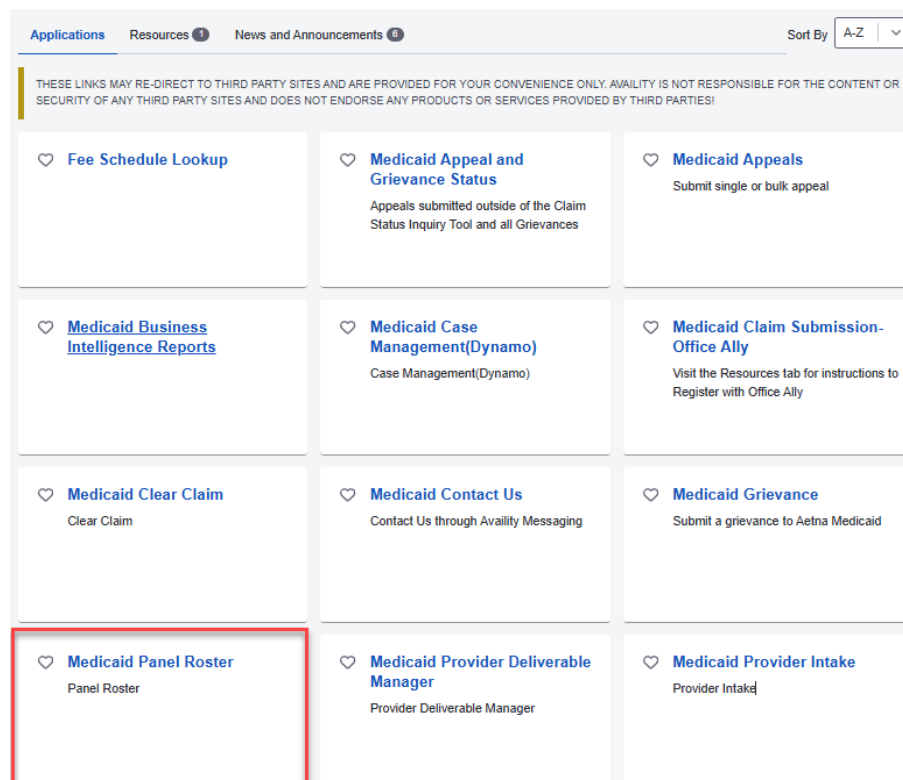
Applications Resources 1 News and Announcements 6

Sort By A-Z

THESE LINKS MAY RE-DIRECT TO THIRD PARTY SITES AND ARE PROVIDED FOR YOUR CONVENIENCE ONLY. AVAILITY IS NOT RESPONSIBLE FOR THE CONTENT OR SECURITY OF ANY THIRD PARTY SITES AND DOES NOT ENDORSE ANY PRODUCTS OR SERVICES PROVIDED BY THIRD PARTIES!

Fee Schedule Lookup

Medicaid Appeal and Grievance Status
Appeals submitted outside of the Claim Status Inquiry Tool and all Grievances

Medicaid Appeals
Submit single or bulk appeal

Medicaid Business Intelligence Reports

Medicaid Case Management(Dynamo)
Case Management(Dynamo)

Medicaid Claim Submission-Office Ally
Visit the Resources tab for instructions to Register with Office Ally

Medicaid Clear Claim
Clear Claim

Medicaid Contact Us
Contact Us through Availity Messaging

Medicaid Grievance
Submit a grievance to Aetna Medicaid

Medicaid Panel Roster
Panel Roster

Medicaid Provider Deliverable Manager
Provider Deliverable Manager

Medicaid Provider Intake
Provider Intake